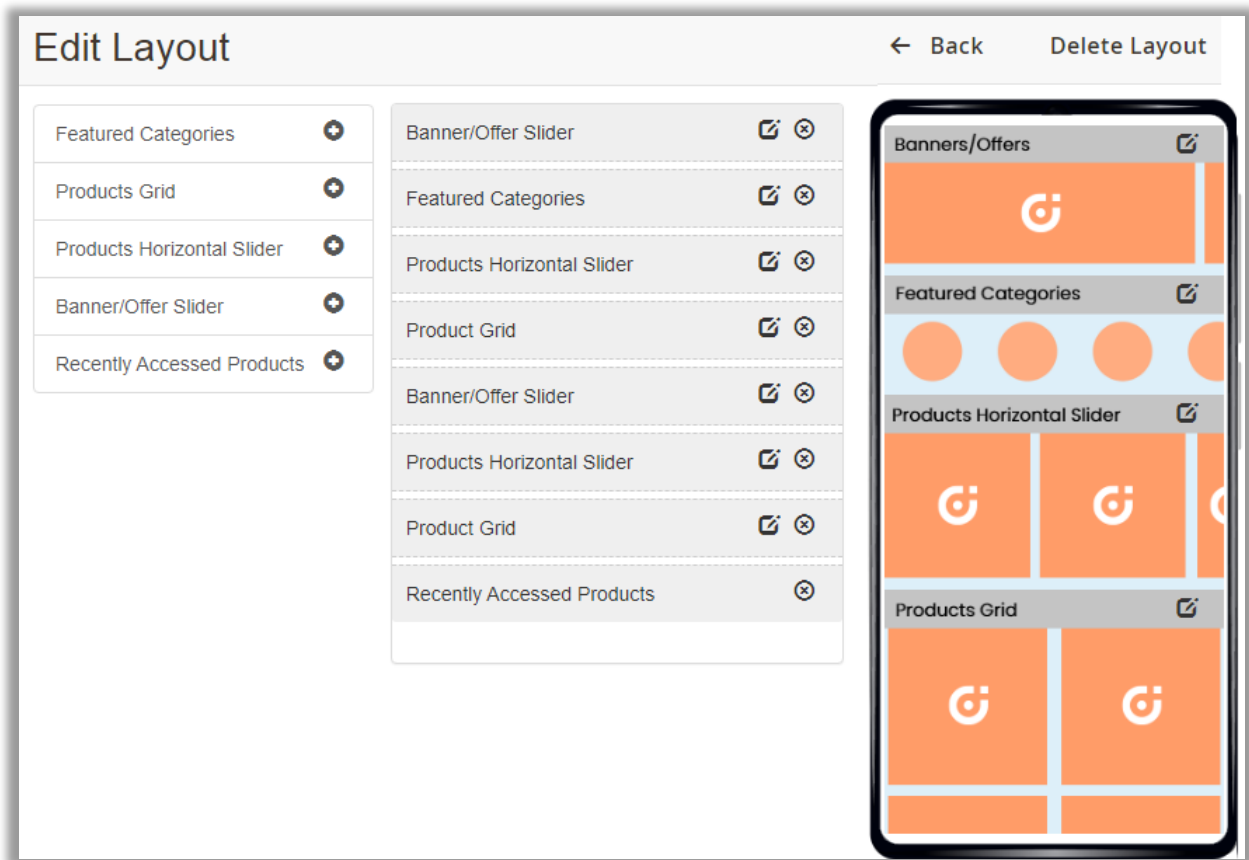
Edit Layout

← Back

Delete Layout

Featured Categories
Products Grid
Products Horizontal Slider
Banner/Offer Slider
Recently Accessed Products

Banner/Offer Slider
Featured Categories
Products Horizontal Slider
Product Grid
Banner/Offer Slider
Products Horizontal Slider
Product Grid
Recently Accessed Products

Banners/Offers
Featured Categories
Products Horizontal Slider
Products Grid